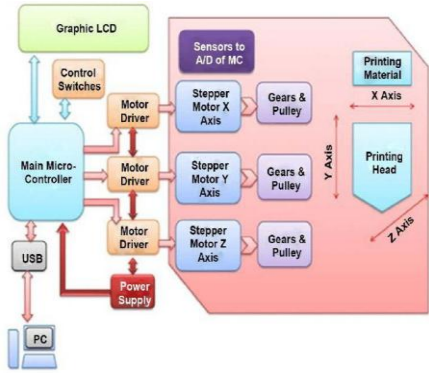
Graphic LCD

Control Switches

Main Micro-Controller

USB

PC

Motor Driver

Motor Driver

Motor Driver

Power Supply

Sensors to A/D of MC

Stepper Motor X Axis

Stepper Motor Y Axis

Stepper Motor Z Axis

Gears & Pulley

Gears & Pulley

Gears & Pulley

Printing Material

X Axis

Y Axis

Printing Head

Z Axis